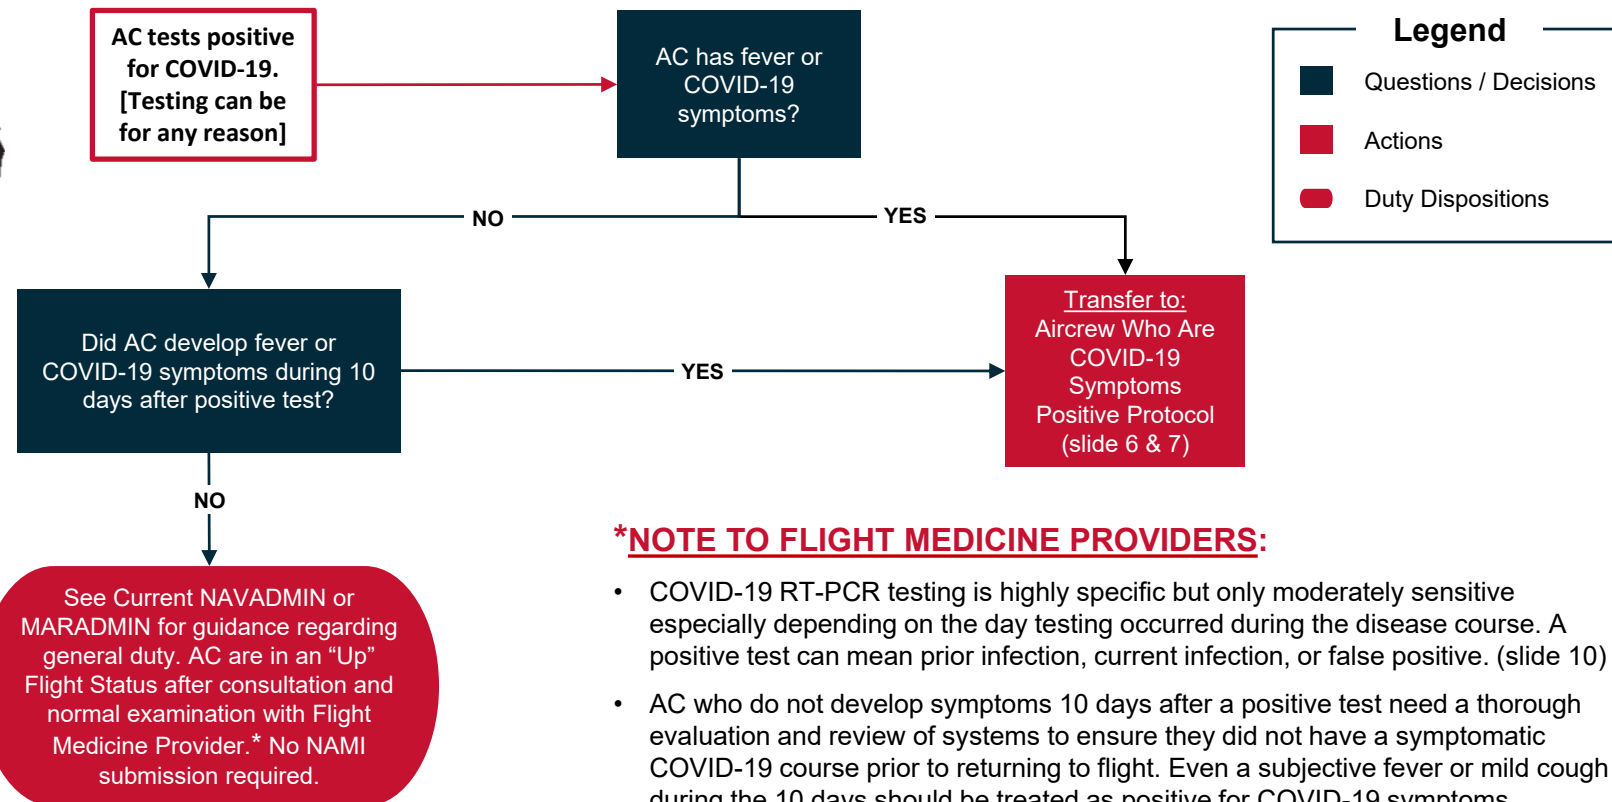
AC tests positive for COVID-19. [Testing can be for any reason]

AC has fever or COVID-19 symptoms?

Legend

Questions / Decisions

Actions

Duty Dispositions

NO

YES

Did AC develop fever or COVID-19 symptoms during 10 days after positive test?

YES

Transfer to: Aircrew Who Are COVID-19 Symptoms Positive Protocol (slide 6 & 7)

NO

See Current NAVADMIN or MARADMIN for guidance regarding general duty. AC are in an “Up” Flight Status after consultation and normal examination with Flight Medicine Provider.* No NAMI submission required.

*NOTE TO FLIGHT MEDICINE PROVIDERS:

• COVID-19 RT-PCR testing is highly specific but only moderately sensitive especially depending on the day testing occurred during the disease course. A positive test can mean prior infection, current infection, or false positive. (slide 10)

• AC who do not develop symptoms 10 days after a positive test need a thorough evaluation and review of systems to ensure they did not have a symptomatic COVID-19 course prior to returning to flight. Even a subjective fever or mild cough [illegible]